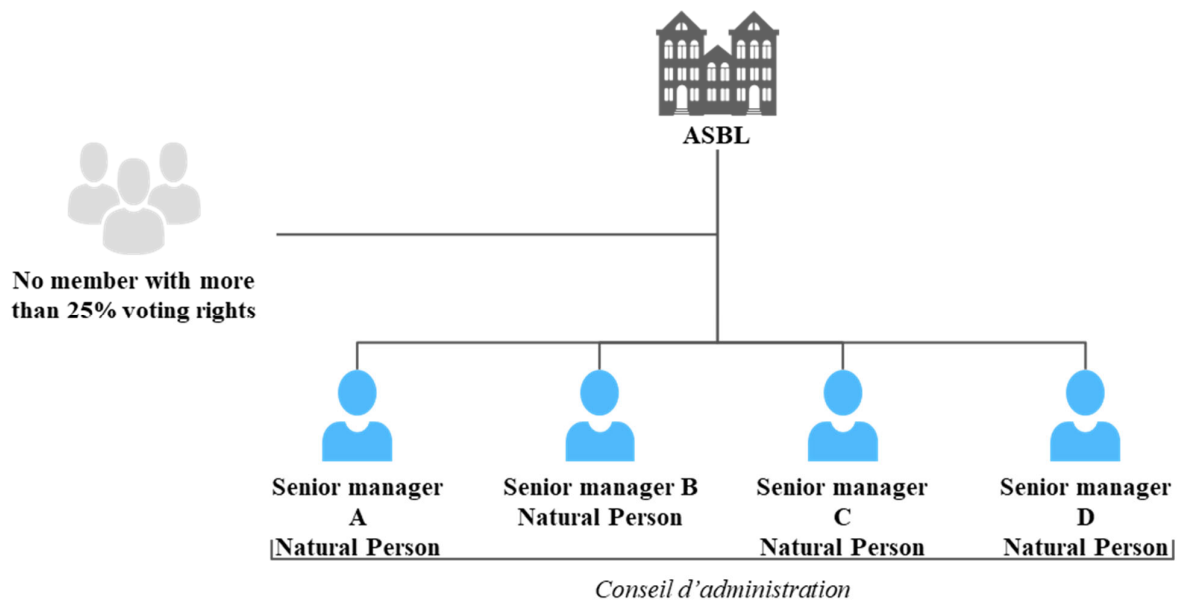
ASBL

No member with more than 25% voting rights

Senior manager A
Natural Person

Senior manager B
Natural Person

Senior manager C
Natural Person

Senior manager D
Natural Person

Conseil d’administration